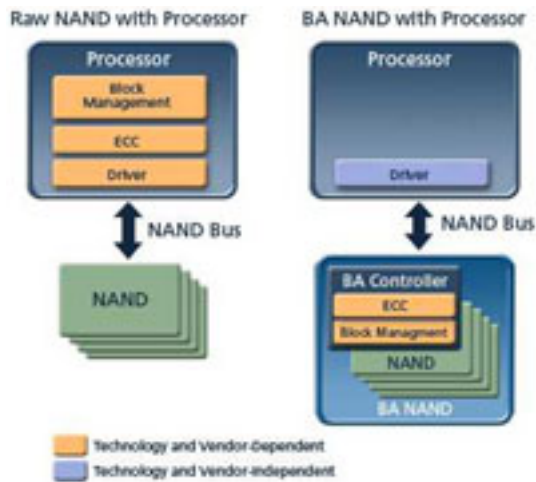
Raw NAND with Processor

Processor

Block Management

ECC

Driver

NAND Bus

NAND

BA NAND with Processor

Processor

Driver

NAND Bus

BA Controller

ECC

Block Managment

NAND

BA NAND

Technology and Vendor-Dependent

Technology and Vendor-Independent